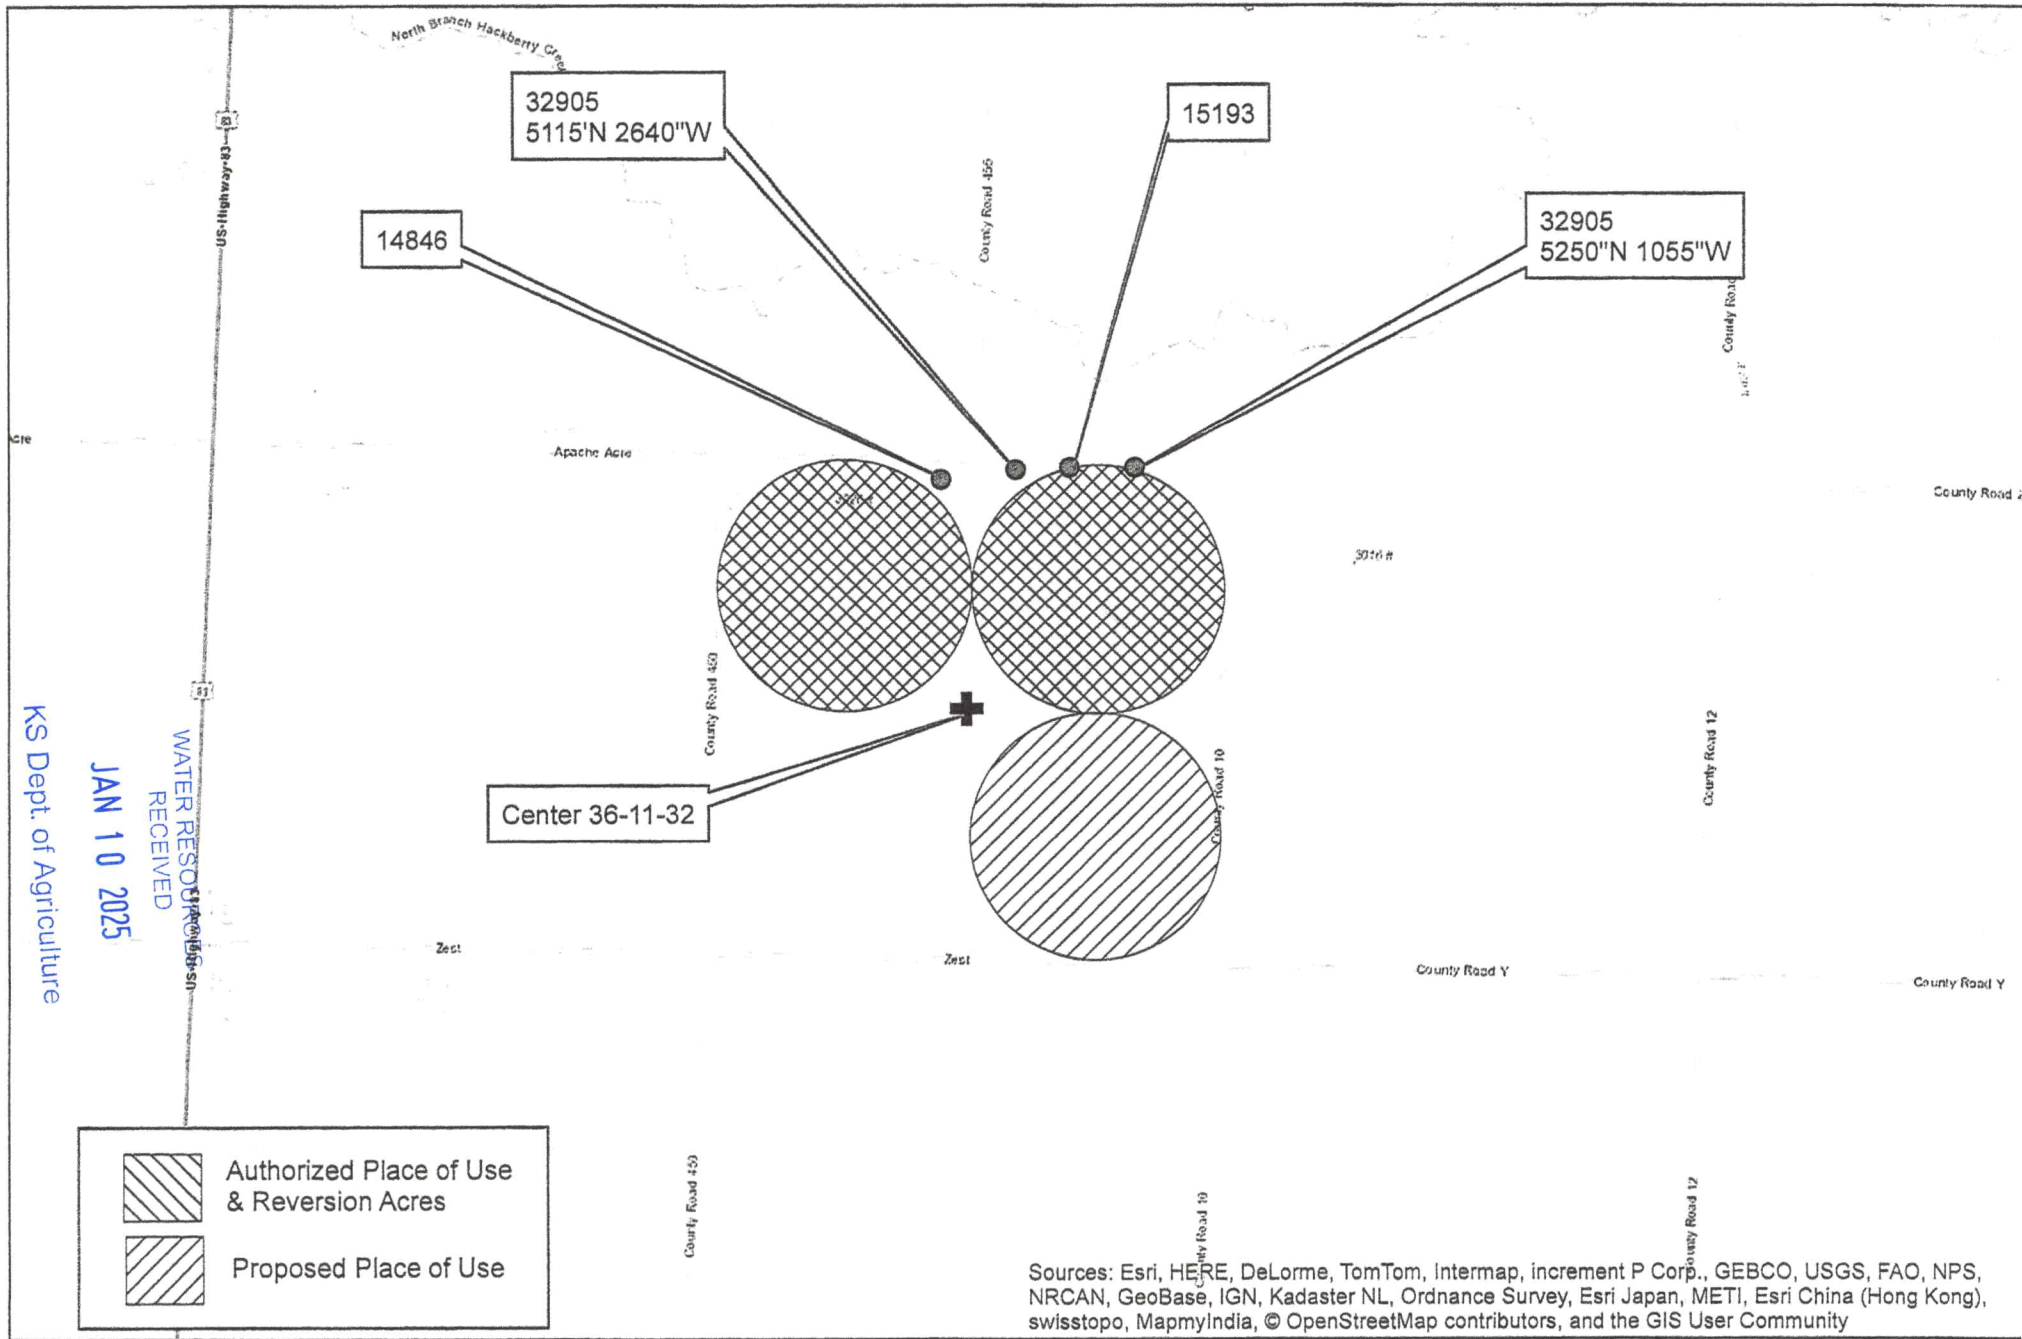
North Branch Hackberry Creek

32905
5115'N 2640"W

15193

14846

32905
5250"N 1055"W

US-Highway-83

County Road 455

County Road

Acre

Apache Acre

County Road

3016 ft

83

County Road 453

Center 36-11-32

County Road 10

County Road 12

KS Dept. of Agriculture

JAN 10 2025

WATER RESOURCES
RECEIVED

Zest

Zest

County Road Y

County Road Y

Authorized Place of Use & Reversion Acres

Proposed Place of Use

County Road 453

County Road 10

County Road 12

Sources: Esri, HERE, DeLorme, TomTom, Intermap, increment P Corp., GEBCO, USGS, FAO, NPS, NRCAN, GeoBase, IGN, Kadaster NL, Ordnance Survey, Esri Japan, METI, Esri China (Hong Kong), swisstopo, MapmyIndia, © OpenStreetMap contributors, and the GIS User Community